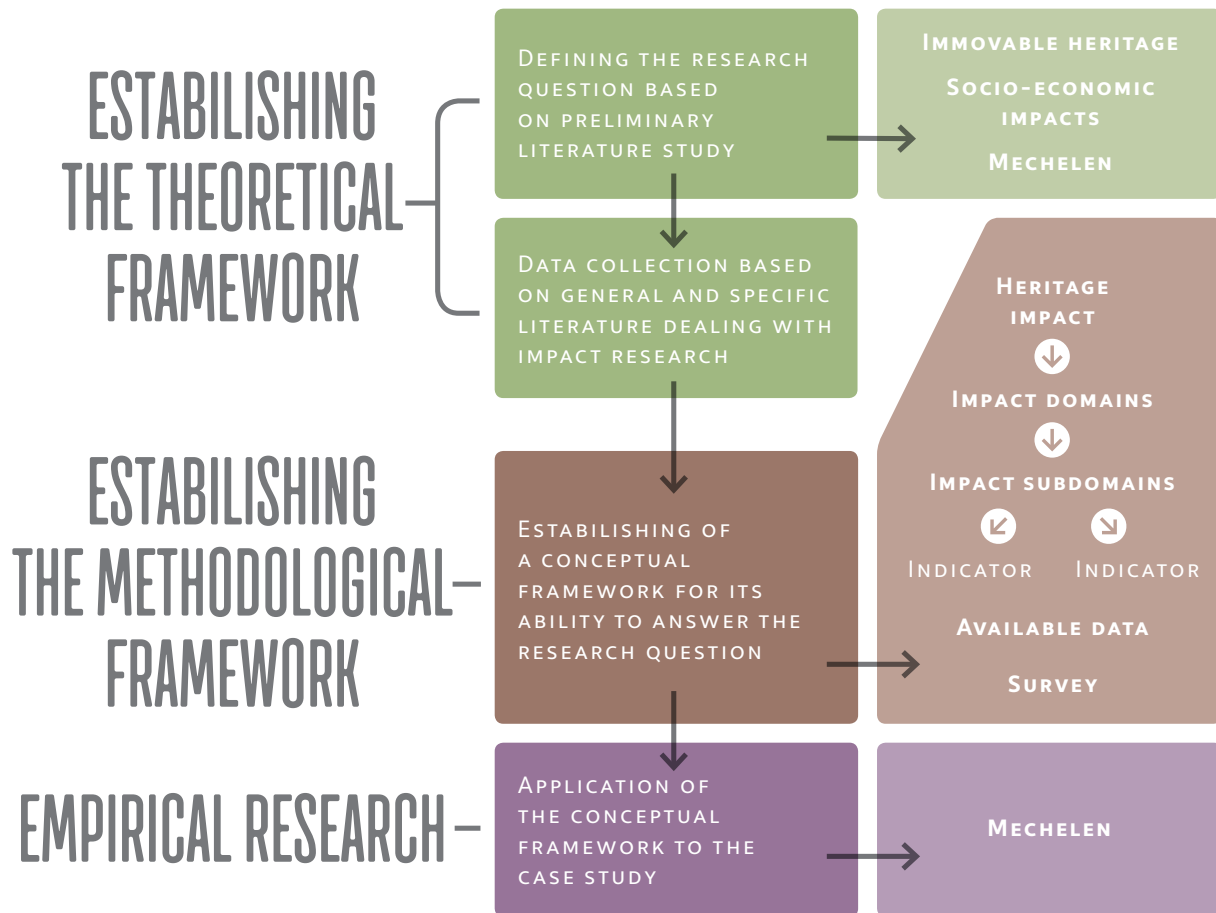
ESTABILISHING THE THEORETICAL FRAMEWORK

Defining the research question based on preliminary literature study

Immovable heritage

Socio-economic impacts

Mechelen

Data collection based on general and specific literature dealing with impact research

Heritage impact

Impact domains

Impact subdomains

Indicator

Indicator

Available data

Survey

ESTABILISHING THE METHODOLOGICAL FRAMEWORK

Estabilishing of a conceptual framework for its ability to answer the research question

EMPIRICAL RESEARCH

Application of the conceptual framework to the case study

Mechelen